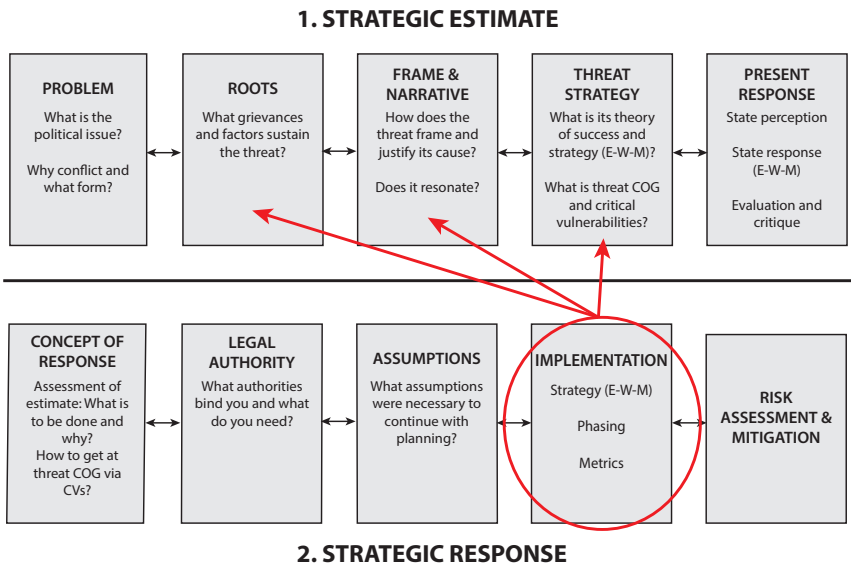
1. STRATEGIC ESTIMATE

PROBLEM
What is the political issue?
Why conflict and what form?

ROOTS
What grievances and factors sustain the threat?

FRAME & NARRATIVE
How does the threat frame and justify its cause?
Does it resonate?

THREAT STRATEGY
What is its theory of success and strategy (E-W-M)?
What is threat COG and critical vulnerabilities?

PRESENT RESPONSE
State perception
State response (E-W-M)
Evaluation and critique

CONCEPT OF RESPONSE
Assessment of estimate: What is to be done and why?
How to get at threat COG via CVs?

LEGAL AUTHORITY
What authorities bind you and what do you need?

ASSUMPTIONS
What assumptions were necessary to continue with planning?

IMPLEMENTATION
Strategy (E-W-M)
Phasing
Metrics

RISK ASSESSMENT & MITIGATION

2. STRATEGIC RESPONSE